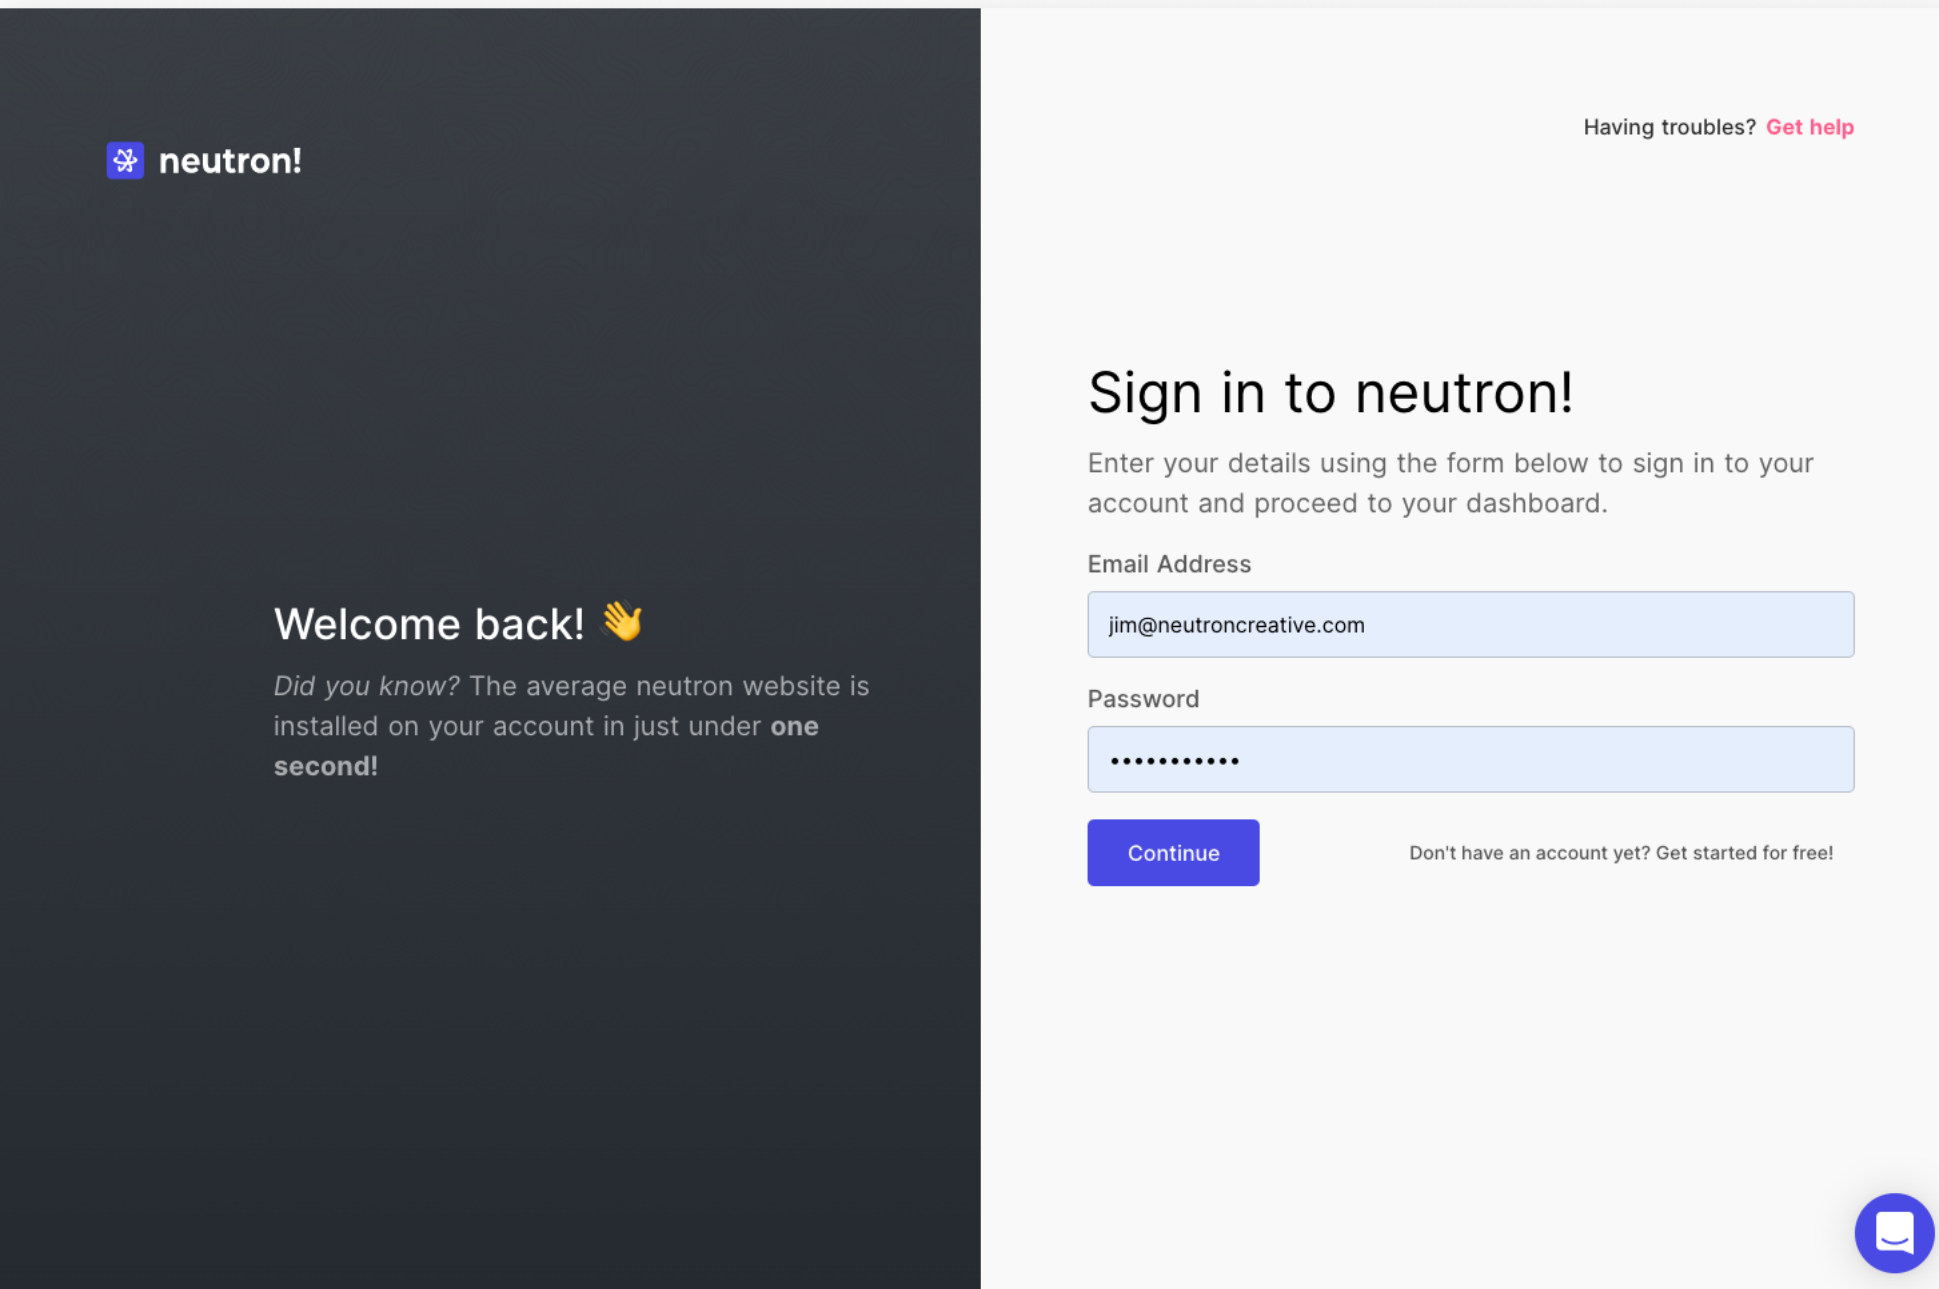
neutron!

Welcome back! 👋

Did you know? The average neutron website is installed on your account in just under one second!

Having troubles? Get help

Sign in to neutron!

Enter your details using the form below to sign in to your account and proceed to your dashboard.

Email Address

jim@neutroncreative.com

Password

•••••••••••

Continue

Don't have an account yet? Get started for free!